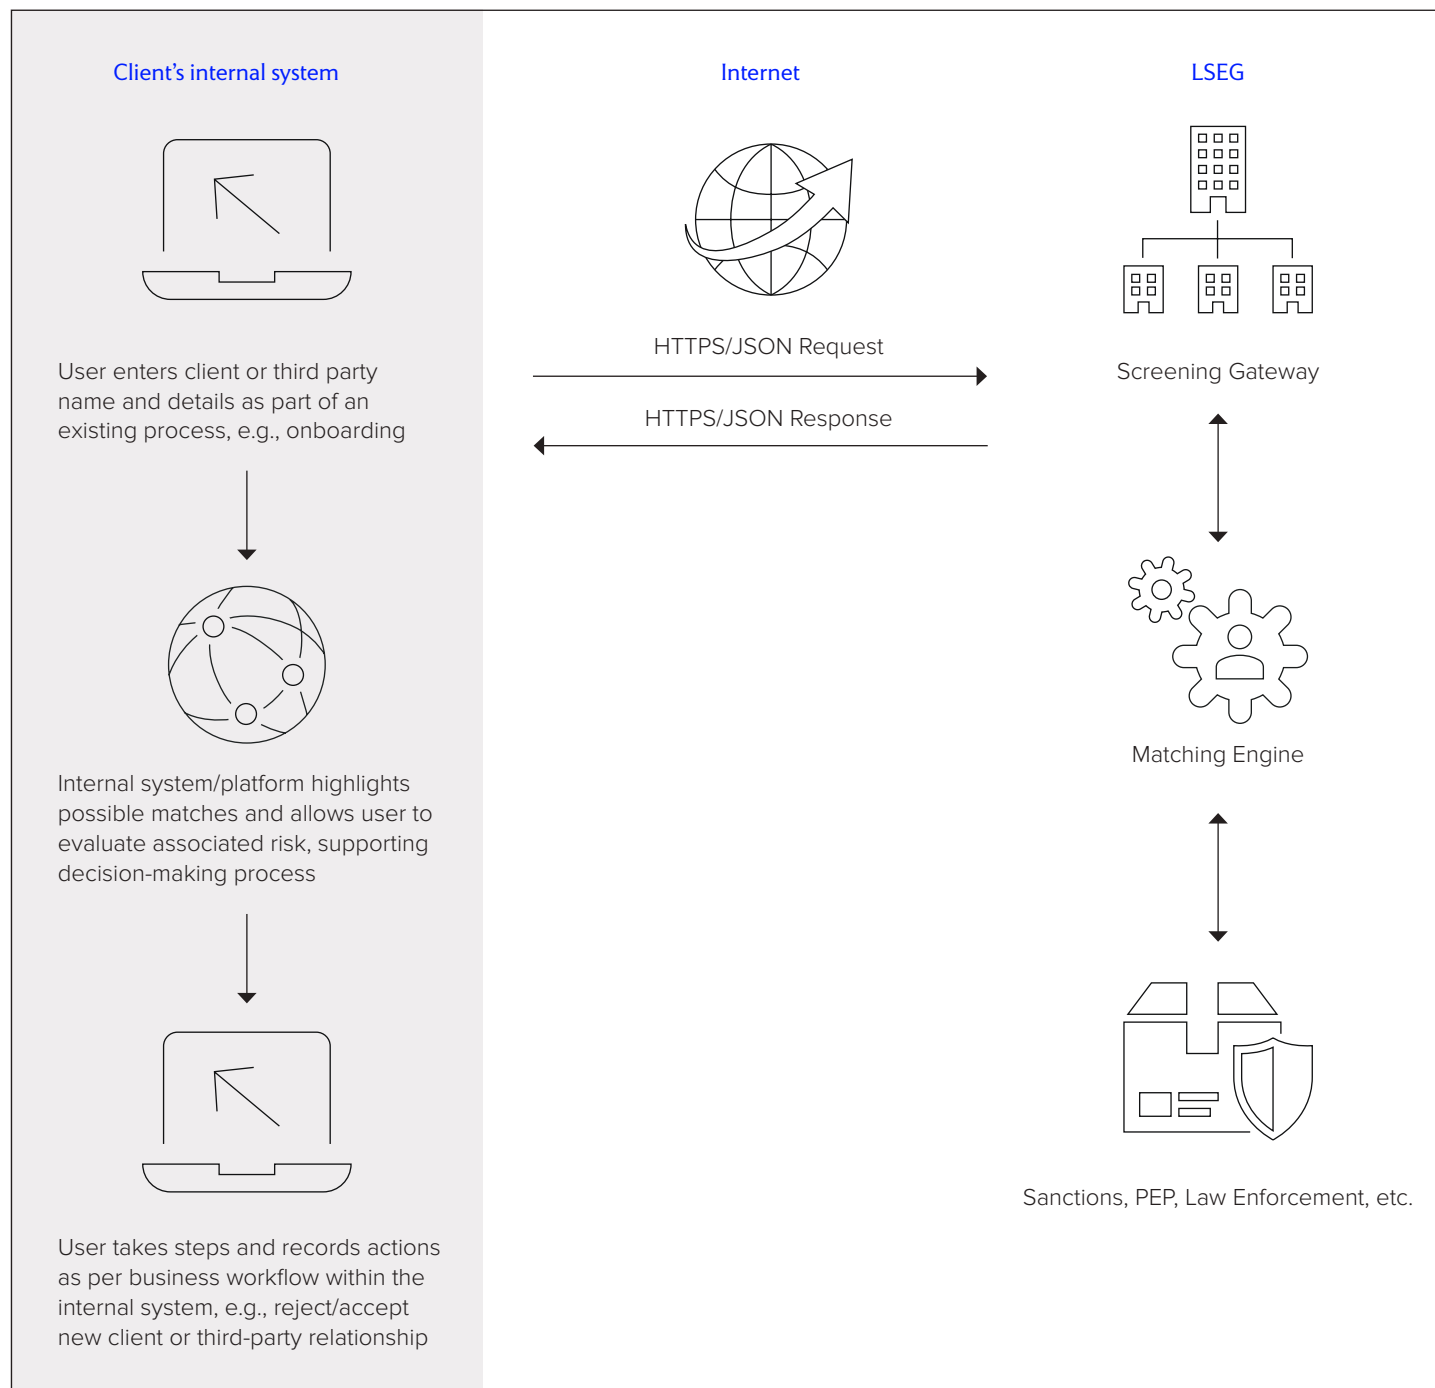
Client’s internal system

User enters client or third party name and details as part of an existing process, e.g., onboarding

Internal system/platform highlights possible matches and allows user to evaluate associated risk, supporting decision-making process

User takes steps and records actions as per business workflow within the internal system, e.g., reject/accept new client or third-party relationship

Internet

HTTPS/JSON Request

HTTPS/JSON Response

LSEG

Screening Gateway

Matching Engine

Sanctions, PEP, Law Enforcement, etc.